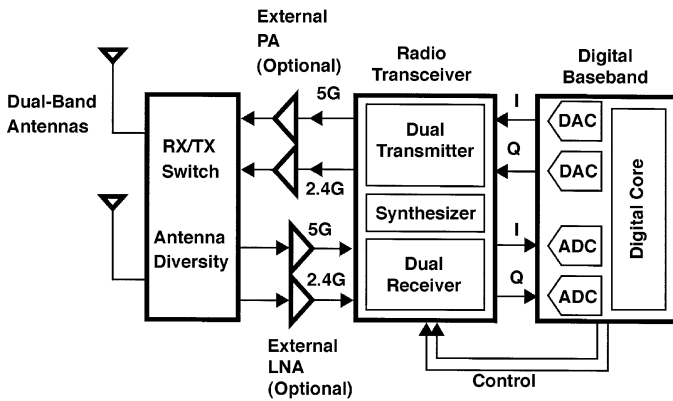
External PA (Optional)

Radio Transceiver

Digital Baseband

Dual-Band Antennas

RX/TX Switch

Antenna Diversity

5G

2.4G

5G

2.4G

Dual Transmitter

Synthesizer

Dual Receiver

I

Q

I

Q

DAC

DAC

ADC

ADC

Digital Core

External LNA (Optional)

Control